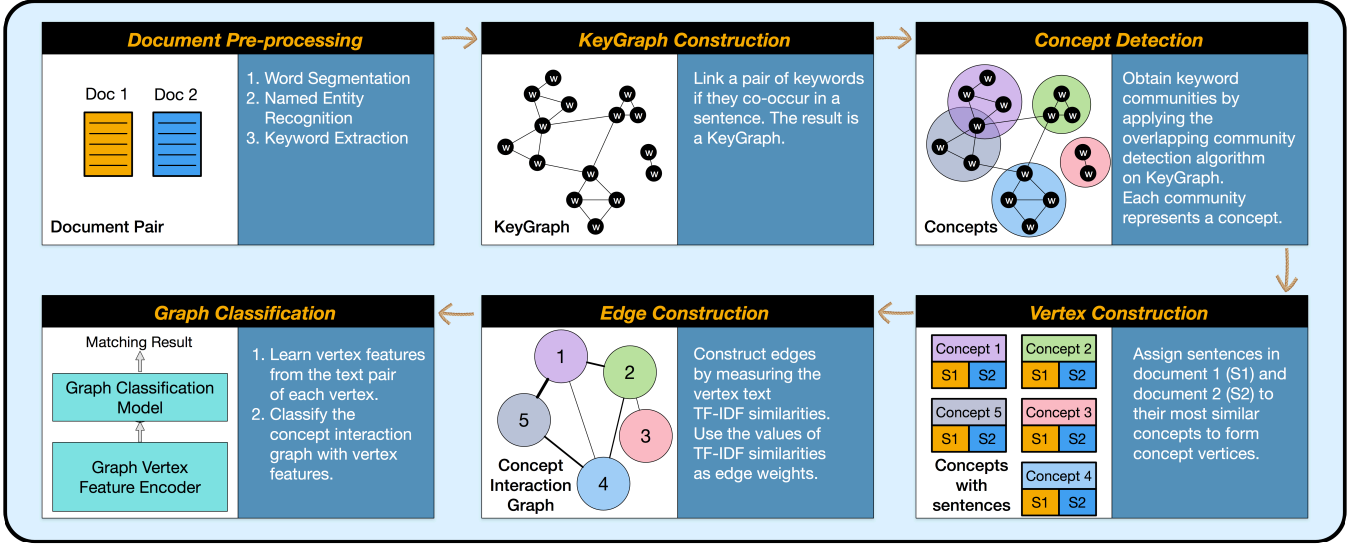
Document Pre-processing

Doc 1 Doc 2

Document Pair

1. Word Segmentation
2. Named Entity Recognition
3. Keyword Extraction

KeyGraph Construction

w w w w w w w w w w w w w w w w

KeyGraph

Link a pair of keywords if they co-occur in a sentence. The result is a KeyGraph.

Concept Detection

w w w w w w w w w w w w w w w w w w

Concepts

Obtain keyword communities by applying the overlapping community detection algorithm on KeyGraph. Each community represents a concept.

Graph Classification

Matching Result

Graph Classification Model

Graph Vertex Feature Encoder

1. Learn vertex features from the text pair of each vertex.
2. Classify the concept interaction graph with vertex features.

Edge Construction

1 2 5 3 4

Concept Interaction Graph

Construct edges by measuring the vertex text TF-IDF similarities. Use the values of TF-IDF similarities as edge weights.

Vertex Construction

Concept 1
S1 S2
Concept 2
S1 S2
Concept 5
S1 S2
Concept 3
S1 S2
Concepts with sentences
Concept 4
S1 S2

Assign sentences in document 1 (S1) and document 2 (S2) to their most similar concepts to form concept vertices.